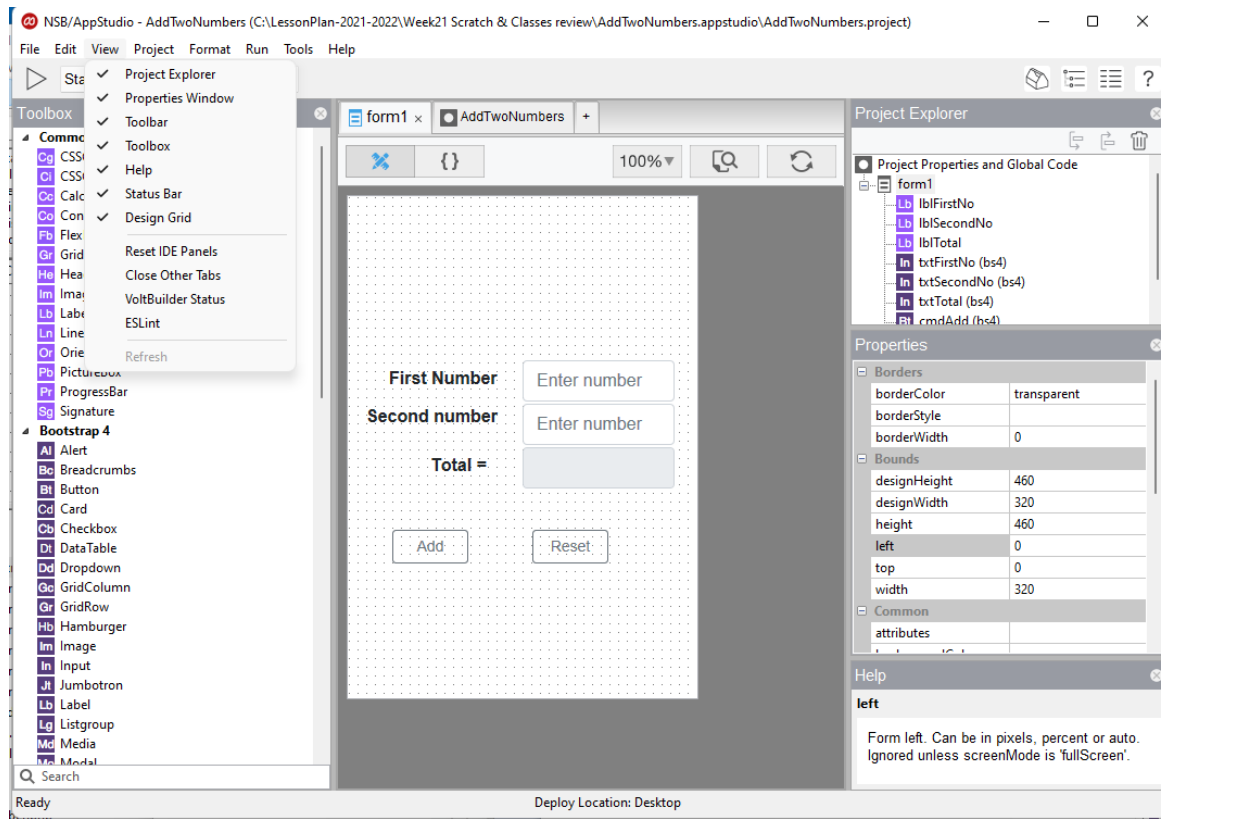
NSB/AppStudio - AddTwoNumbers (C:\LessonPlan-2021-2022\Week21 Scratch & Classes review\AddTwoNumbers.appstudio\AddTwoNumbers.project)

File Edit View Project Format Run Tools Help

Sta

Toolbox

Commo
Cg CSS
Cl CSS
Cc Calc
Co Con
Fb Flex
Gr Grid
He Hea
Im Imag
Lb Labe
Ln Line
Or Orie
Pb PictureBox
Pr ProgressBar
Sg Signature
Bootstrap 4
Al Alert
Bc Breadcrumbs
Bt Button
Cd Card
Cb Checkbox
Dt DataTable
Dd Dropdown
Gc GridColumn
Gr GridRow
Hb Hamburger
Im Image
In Input
Jt Jumbotron
Lb Label
Lg Listgroup
Md Media
Md Modal
Search

✓ Project Explorer
✓ Properties Window
✓ Toolbar
✓ Toolbox
✓ Help
✓ Status Bar
✓ Design Grid
Reset IDE Panels
Close Other Tabs
VoltBuilder Status
ESLint
Refresh

form1 × AddTwoNumbers +

{}
100%

First Number Enter number
Second number Enter number
Total =
Add Reset

Project Explorer
Project Properties and Global Code
form1
Lb lblFirstNo
Lb lblSecondNo
Lb lblTotal
In txtFirstNo (bs4)
In txtSecondNo (bs4)
In txtTotal (bs4)
Bt cmdAdd (bs4)

Properties

| Borders | |
|---|---|
| borderColor | transparent |
| borderStyle | |
| borderWidth | 0 |
| Bounds | |
| designHeight | 460 |
| designWidth | 320 |
| height | 460 |
| left | 0 |
| top | 0 |
| width | 320 |
| Common | |
| attributes | |

Help
left
Form left. Can be in pixels, percent or auto. Ignored unless screenMode is 'fullScreen'.

Ready
Deploy Location: Desktop